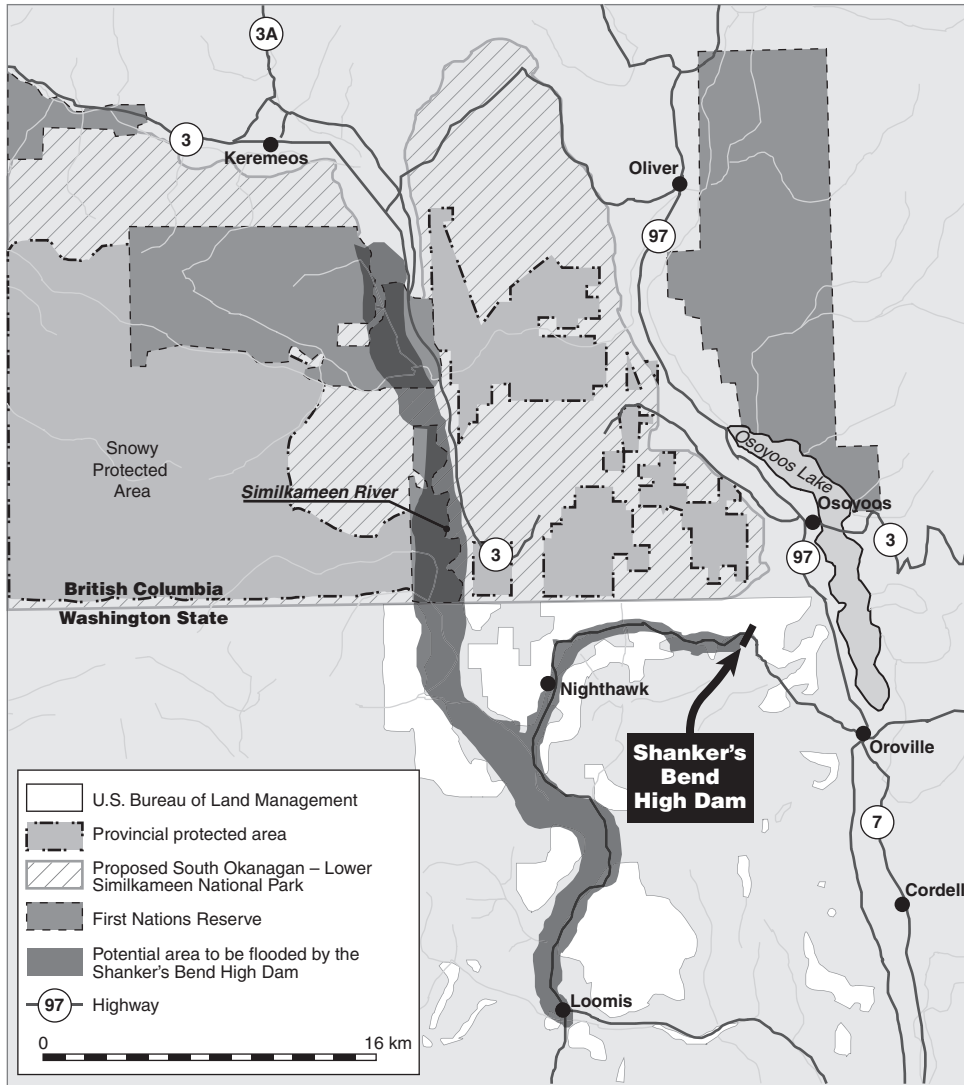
3A

3

Keremeos

Oliver

97

Snowy Protected Area

Similkameen River

Osoyoos Lake

Osoyoos

3

97

3

British Columbia

Washington State

Nighthawk

Shanker's Bend High Dam

Oroville

7

Cordell

Loomis

U.S. Bureau of Land Management

Provincial protected area

Proposed South Okanagan – Lower Similkameen National Park

First Nations Reserve

Potential area to be flooded by the Shanker's Bend High Dam

97 Highway

0

16 km